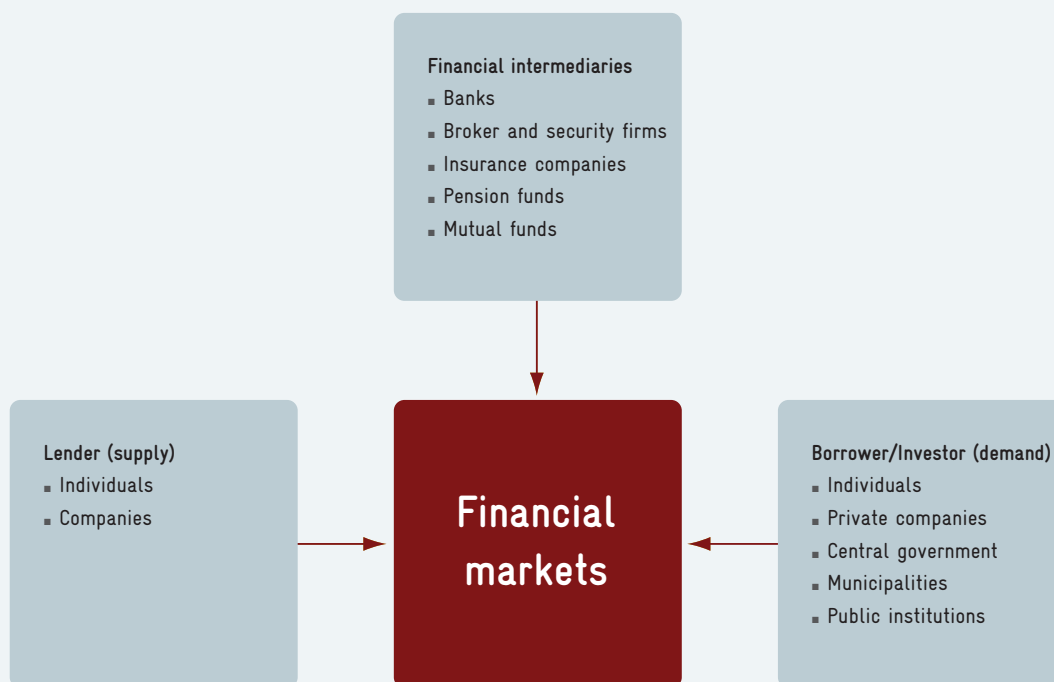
Financial intermediaries
- Banks
- Broker and security firms
- Insurance companies
- Pension funds
- Mutual funds

Lender (supply)
- Individuals
- Companies

Financial markets

Borrower/Investor (demand)
- Individuals
- Private companies
- Central government
- Municipalities
- Public institutions